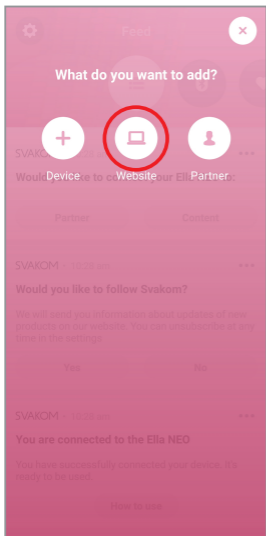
Feed

What do you want to add?

Device

Website

Partner

SVAKOM

Would you like to connect your Ella NEO?

Partner

Connect

SVAKOM

Would you like to follow Svakom?

We will send you information about updates of new products on our website. You can unsubscribe at any time in the settings.

Yes

No

SVAKOM

You are connected to the Ella NEO

You have successfully connected your device. It's ready to be used.

How to use